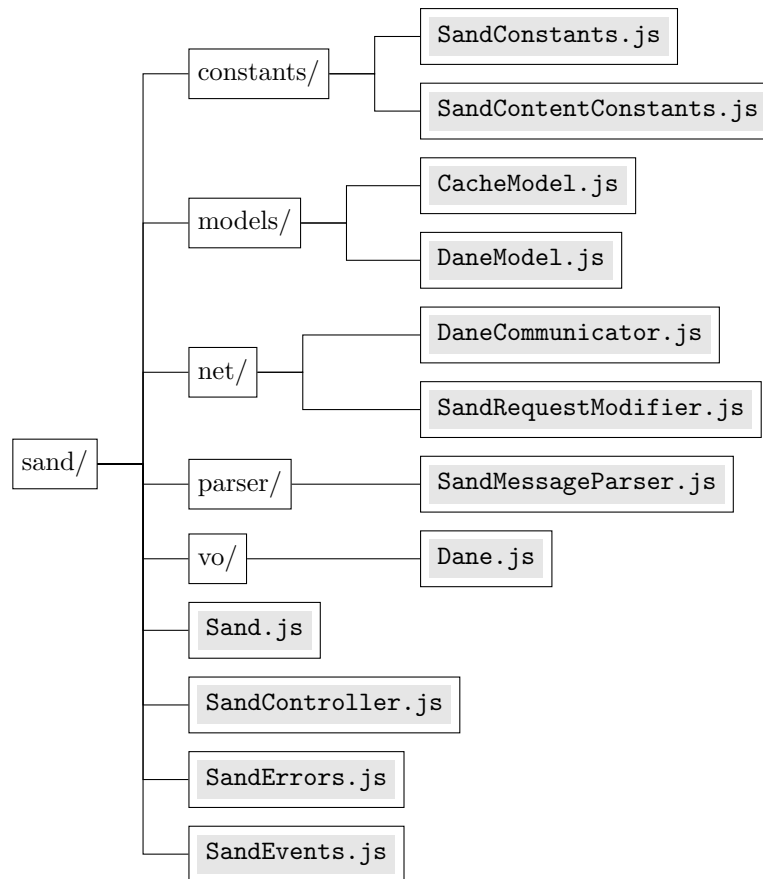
sand/

constants/
SandConstants.js
SandContentConstants.js

models/
CacheModel.js
DaneModel.js

net/
DaneCommunicator.js
SandRequestModifier.js

parser/
SandMessageParser.js

vo/
Dane.js

Sand.js
SandController.js
SandErrors.js
SandEvents.js